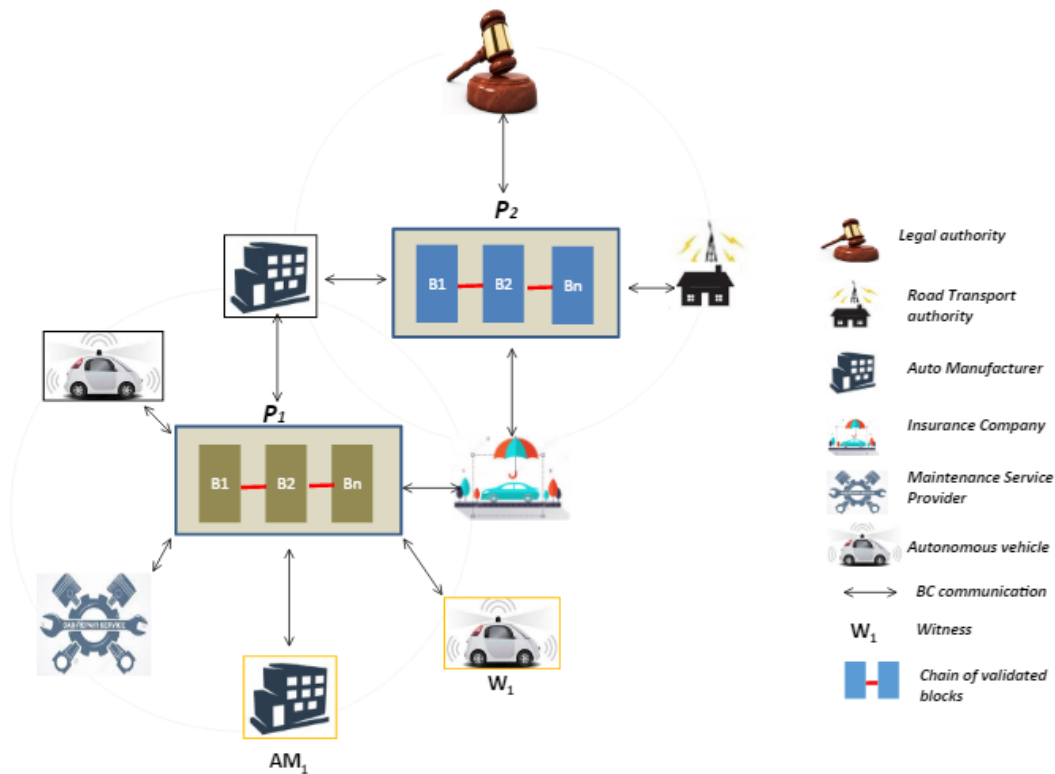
$P_2$

B1

B2

Bn

$P_1$

B1

B2

Bn

CAR REPAIR SERVICE

$W_1$

$AM_1$

Legal authority

Road Transport authority

Auto Manufacturer

Insurance Company

Maintenance Service Provider

Autonomous vehicle

BC communication

$W_1$ Witness

Chain of validated blocks